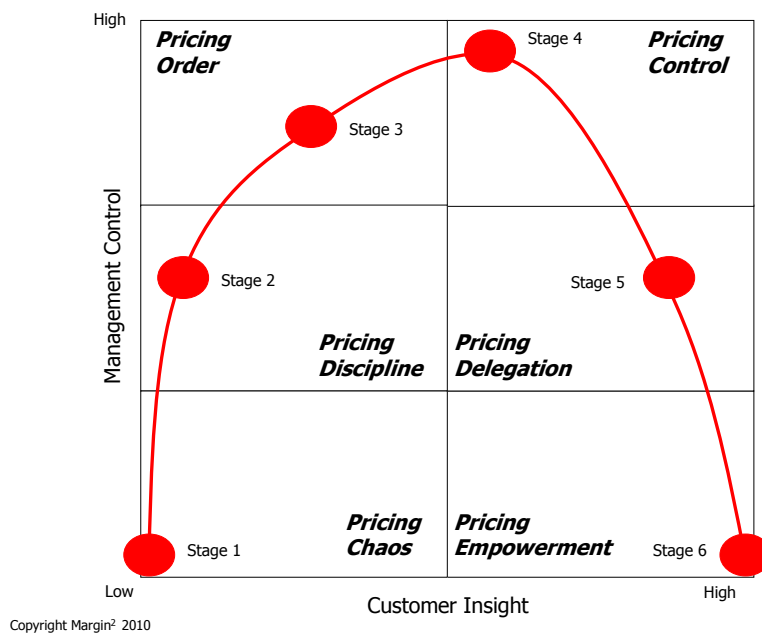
High

Pricing Order

Stage 4

Pricing Control

Stage 3

Management Control

Stage 2

Stage 5

Pricing Discipline

Pricing Delegation

Pricing Chaos

Pricing Empowerment

Stage 1

Stage 6

Low

High

Customer Insight

Copyright Margin$^2$ 2010